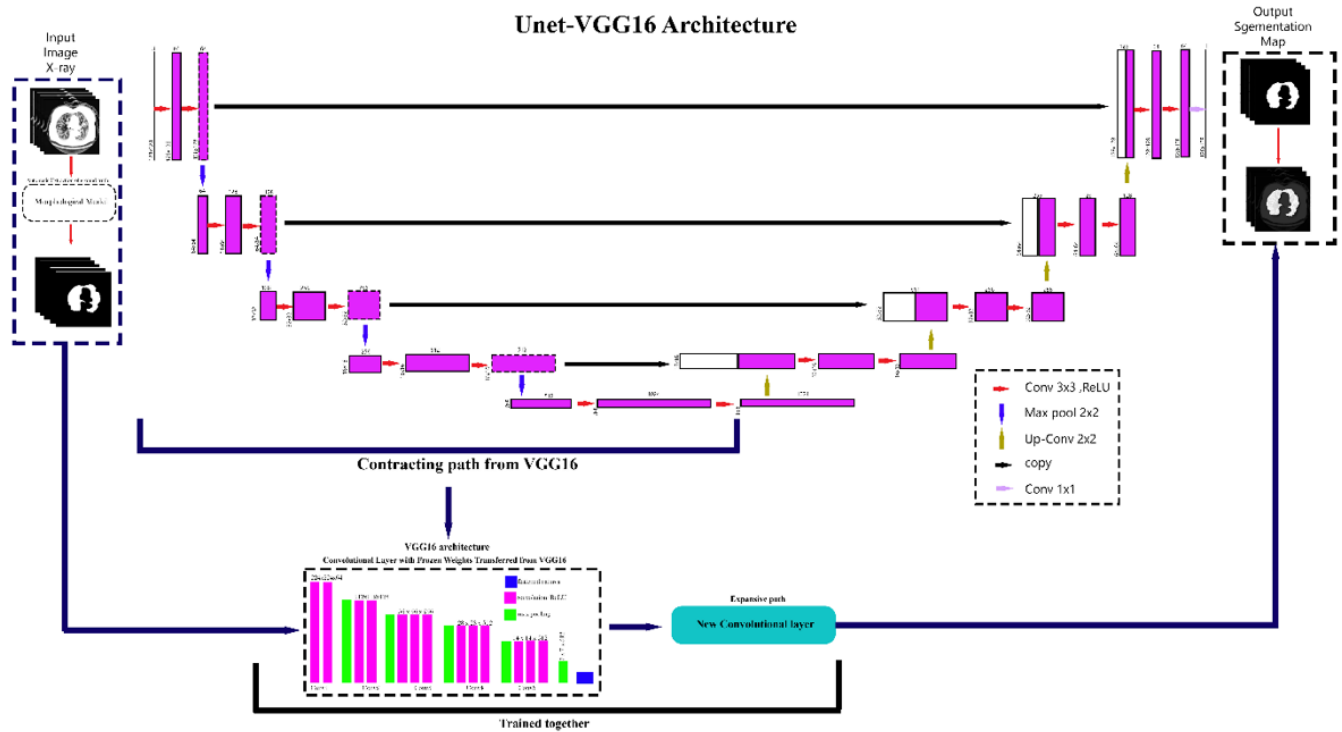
Unet-VGG16 Architecture

Input Image X-ray

Morphological Masks

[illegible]

Output Sgementation Map

64

64

128

128

256

256

512

512

1024

1024

512

256

128

64

Conv 3x3 ,ReLU

Max pool 2x2

Up-Conv 2x2

copy

Conv 1x1

Contracting path from VGG16

VGG16 architecture

Convolutional Layer with Frozen Weights Transferred from VGG16

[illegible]

Expansive path

New Convolutional layer

Trained together